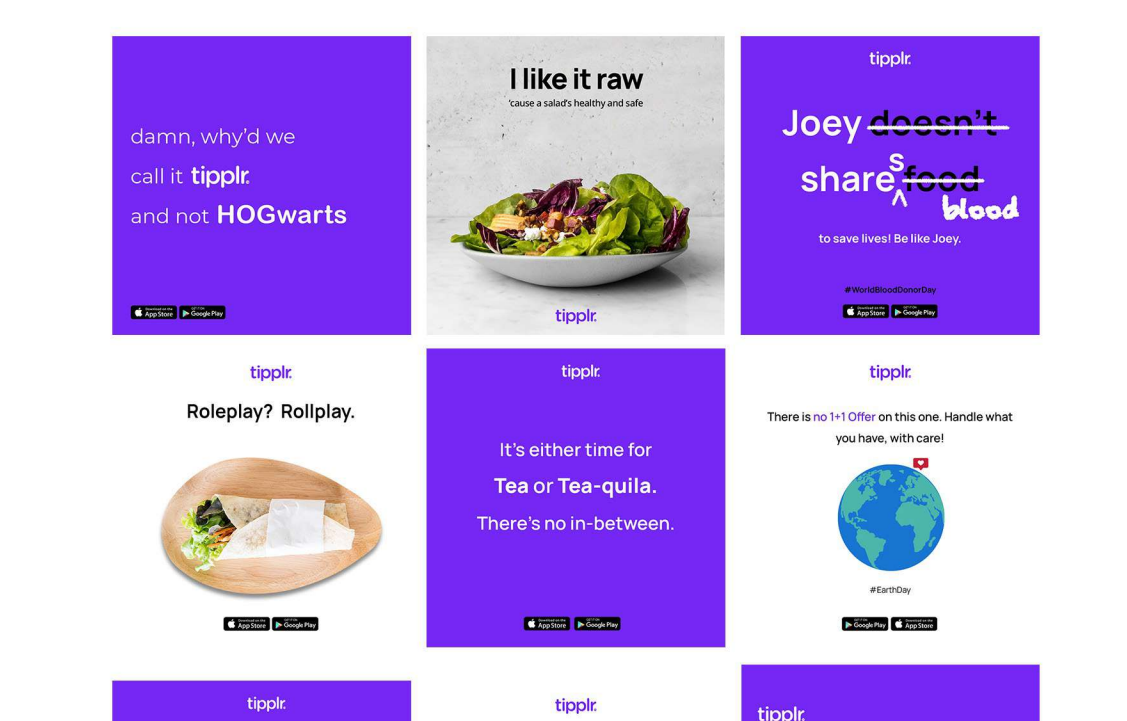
damn, why'd we call it tipplr. and not HOGwarts

Download on the App Store GET IT ON Google Play

I like it raw
'cause a salad's healthy and safe

tipplr.

tipplr.

Joey ~~doesn't~~ share^s ~~food~~ blood

to save lives! Be like Joey.

#WorldBloodDonorDay

Download on the App Store GET IT ON Google Play

tipplr.

Roleplay? Rollplay.

Download on the App Store GET IT ON Google Play

tipplr.

It's either time for Tea or Tea-quila. There's no in-between.

Download on the App Store GET IT ON Google Play

tipplr.

There is no 1+1 Offer on this one. Handle what you have, with care!

#EarthDay

GET IT ON Google Play Download on the App Store

tipplr.

tipplr.

tipplr.